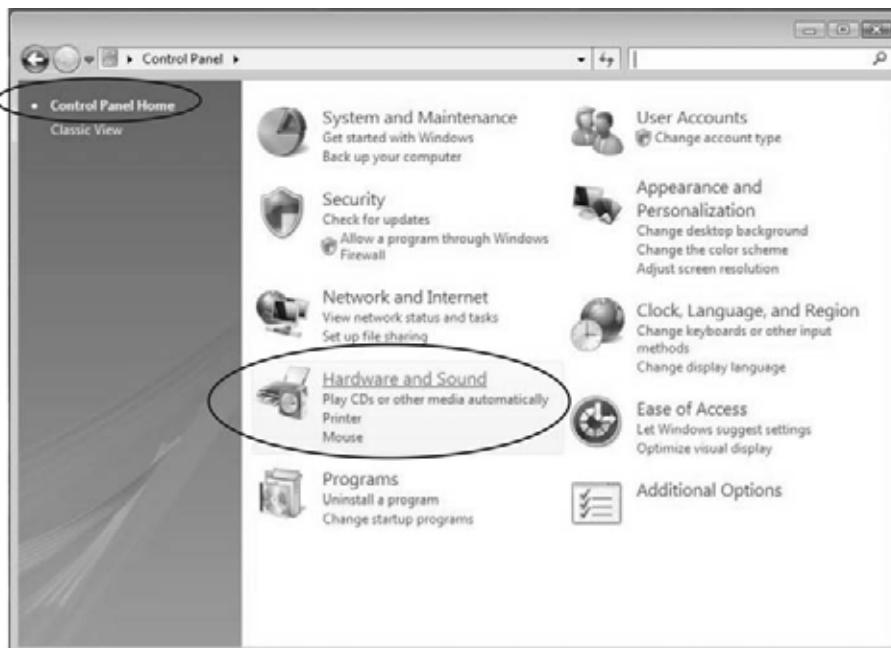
▸ Control Panel ▸

• Control Panel Home
Classic View

System and Maintenance
Get started with Windows
Back up your computer

Security
Check for updates
Allow a program through Windows Firewall

Network and Internet
View network status and tasks
Set up file sharing

Hardware and Sound
Play CDs or other media automatically
Printer
Mouse

Programs
Uninstall a program
Change startup programs

User Accounts
Change account type

Appearance and Personalization
Change desktop background
Change the color scheme
Adjust screen resolution

Clock, Language, and Region
Change keyboards or other input methods
Change display language

Ease of Access
Let Windows suggest settings
Optimize visual display

Additional Options